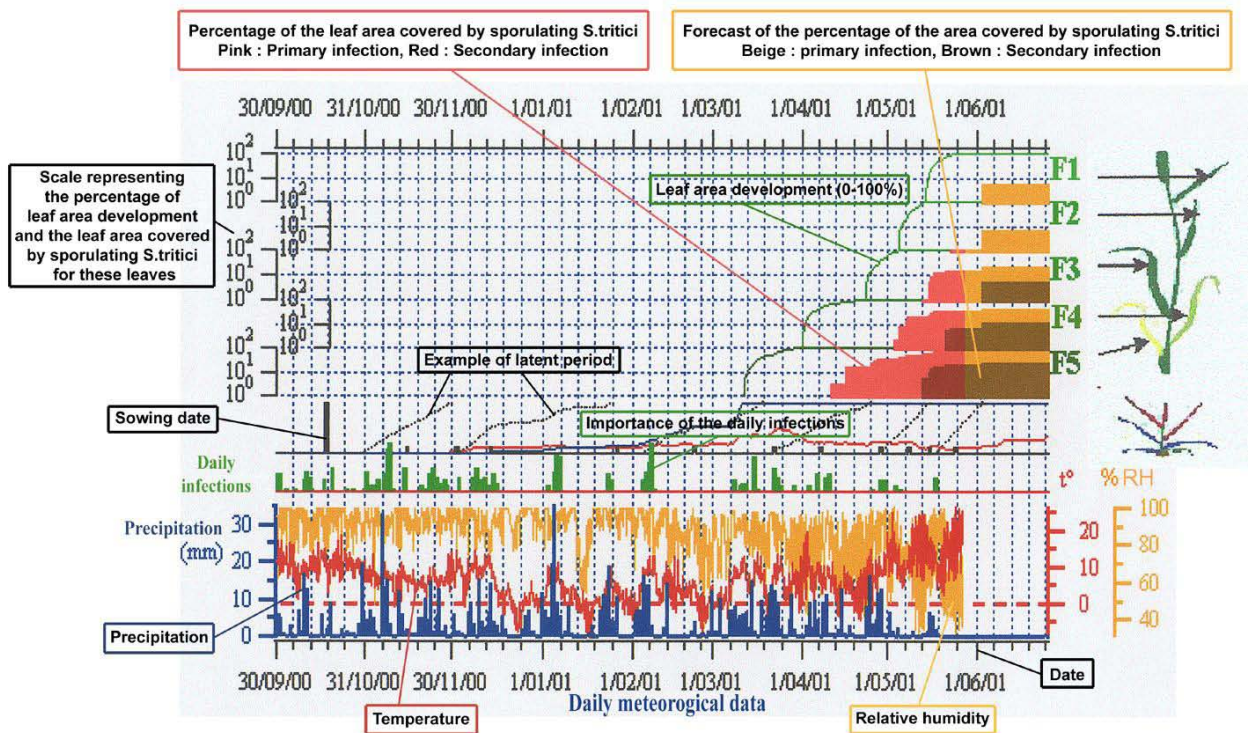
Percentage of the leaf area covered by sporulating S.tritici
Pink : Primary infection, Red : Secondary infection

Forecast of the percentage of the area covered by sporulating S.tritici
Beige : primary infection, Brown : Secondary infection

30/09/00 31/10/00 30/11/00 1/01/01 1/02/01 1/03/01 1/04/01 1/05/01 1/06/01

Scale representing the percentage of leaf area development and the leaf area covered by sporulating S.tritici for these leaves

$10^2$
$10^1$
$10^0$
$10^2$
$10^1$
$10^0$
$10^2$
$10^1$
$10^0$
$10^2$
$10^1$
$10^0$
$10^2$
$10^1$
$10^0$

Leaf area development (0-100%)

F1
F2
F3
F4
F5

Example of latent period

Sowing date

Importance of the daily infections

Daily infections

t° %RH

Precipitation (mm)

30
20
10
0

20
10
0

100
80
60
40

Precipitation

Date

30/09/00 31/10/00 30/11/00 1/01/01 1/02/01 1/03/01 1/04/01 1/05/01 1/06/01
Daily meteorogical data

Temperature

Relative humidity